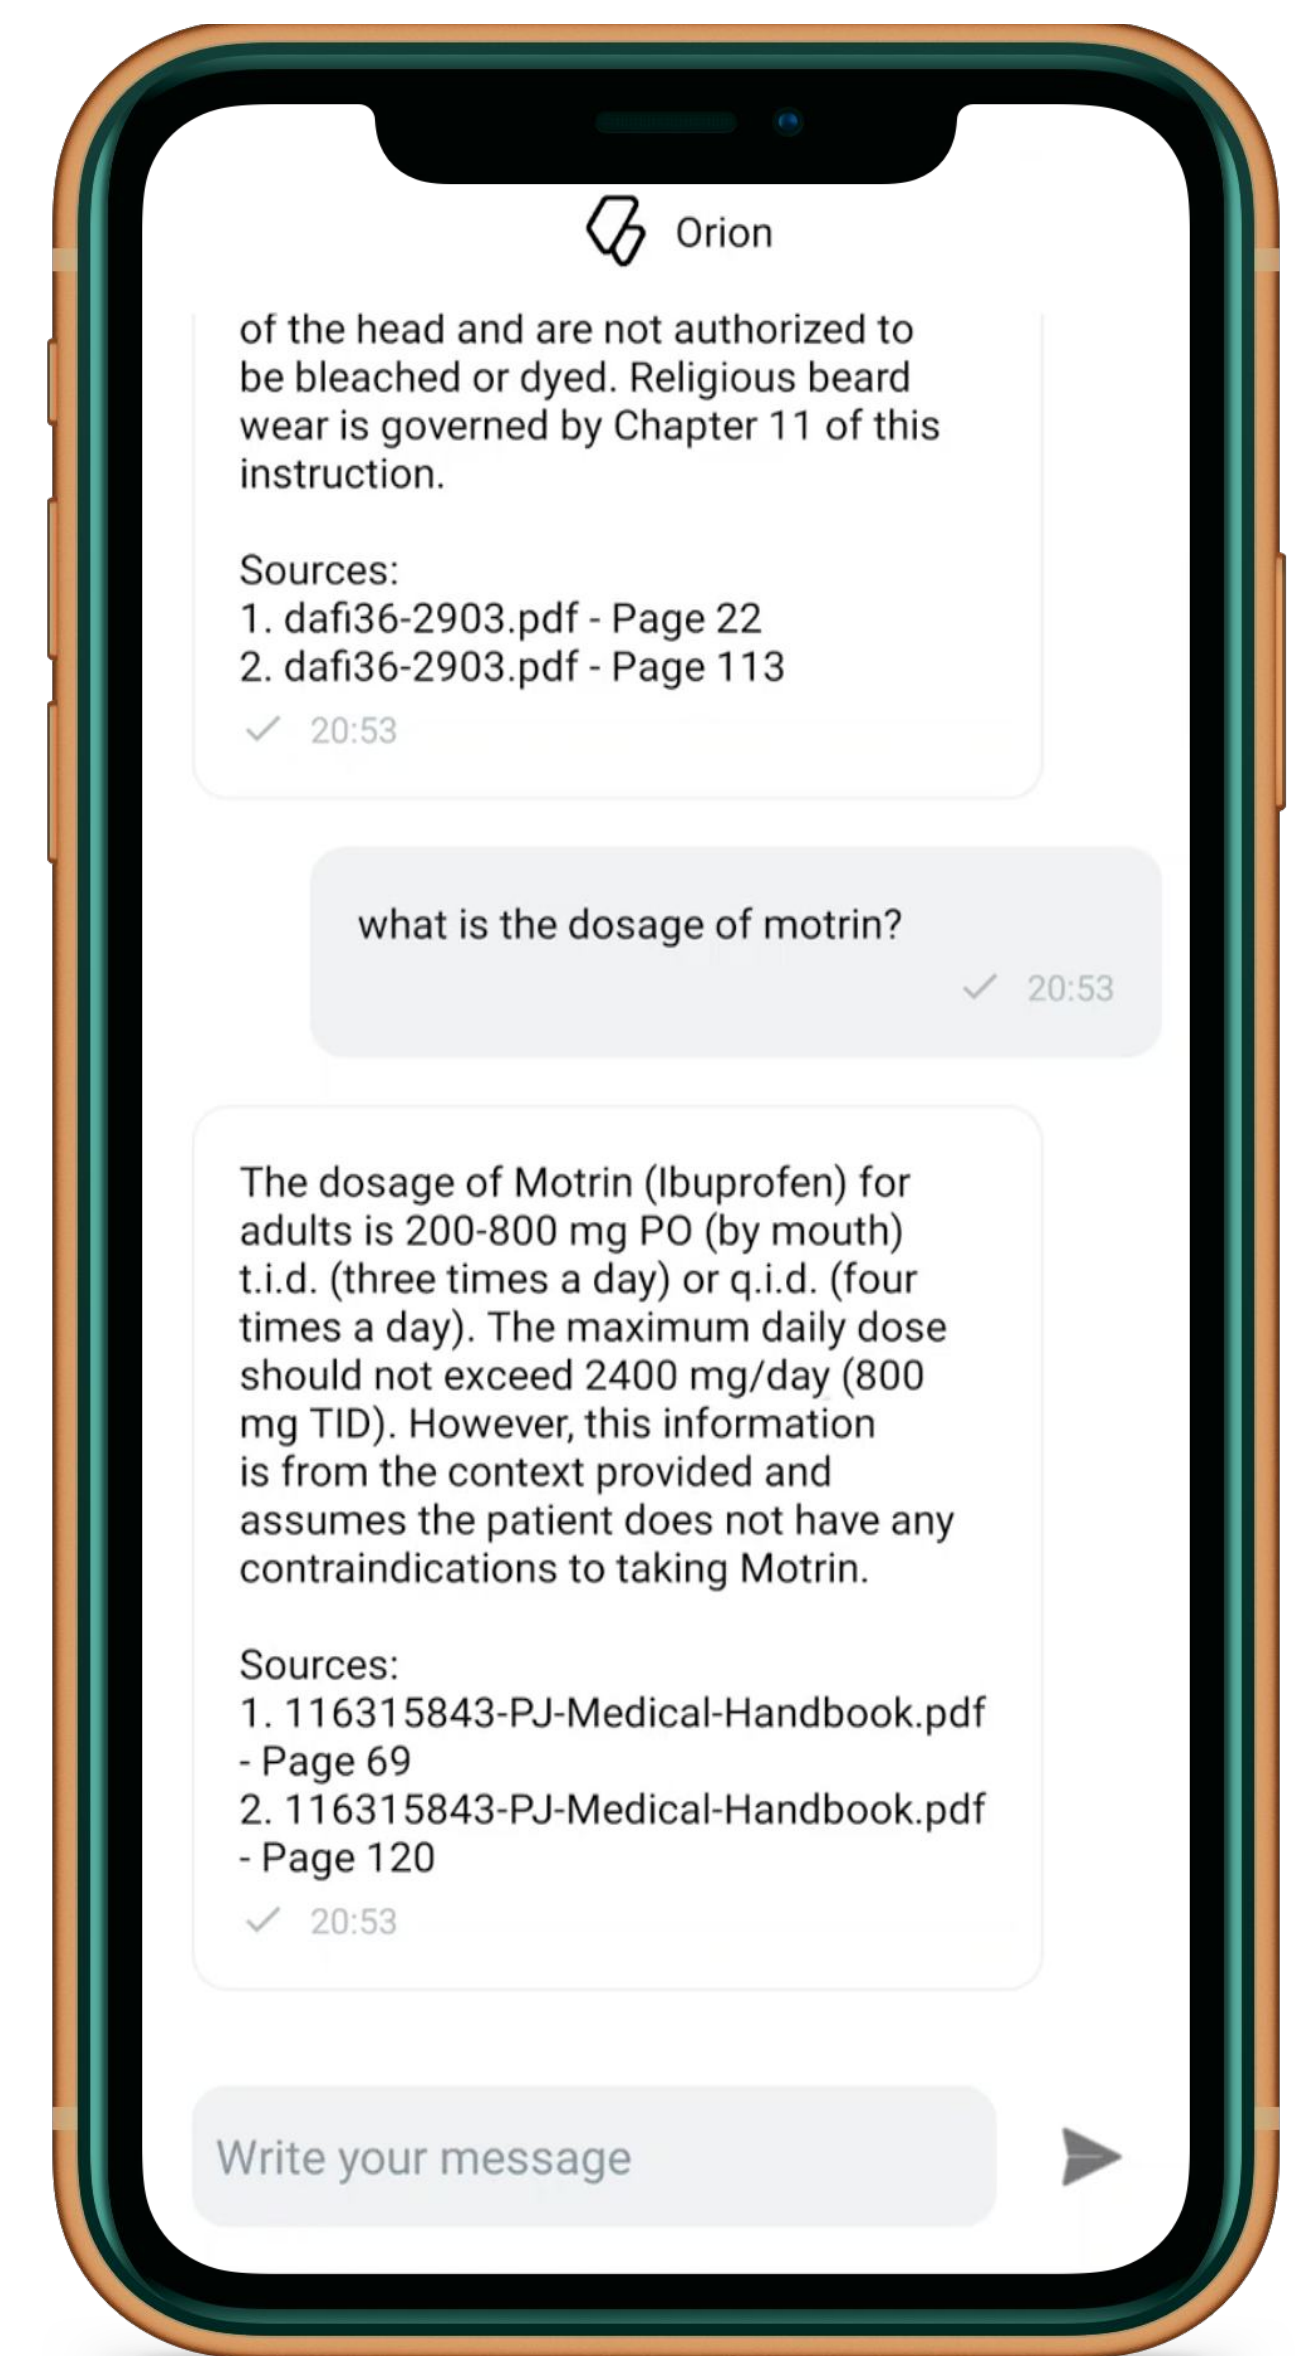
Orion

of the head and are not authorized to be bleached or dyed. Religious beard wear is governed by Chapter 11 of this instruction.

Sources:
1. dafi36-2903.pdf - Page 22
2. dafi36-2903.pdf - Page 113

20:53

what is the dosage of motrin?

20:53

The dosage of Motrin (Ibuprofen) for adults is 200-800 mg PO (by mouth) t.i.d. (three times a day) or q.i.d. (four times a day). The maximum daily dose should not exceed 2400 mg/day (800 mg TID). However, this information is from the context provided and assumes the patient does not have any contraindications to taking Motrin.

Sources:
1. 116315843-PJ-Medical-Handbook.pdf - Page 69
2. 116315843-PJ-Medical-Handbook.pdf - Page 120

20:53

Write your message